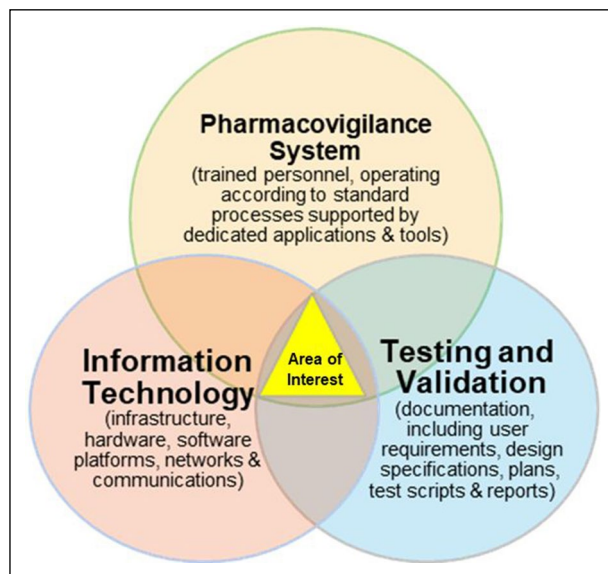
Pharmacovigilance System
(trained personnel, operating according to standard processes supported by dedicated applications & tools)

Information Technology
(infrastructure, hardware, software platforms, networks & communications)

Area of Interest

Testing and Validation
(documentation, including user requirements, design specifications, plans, test scripts & reports)